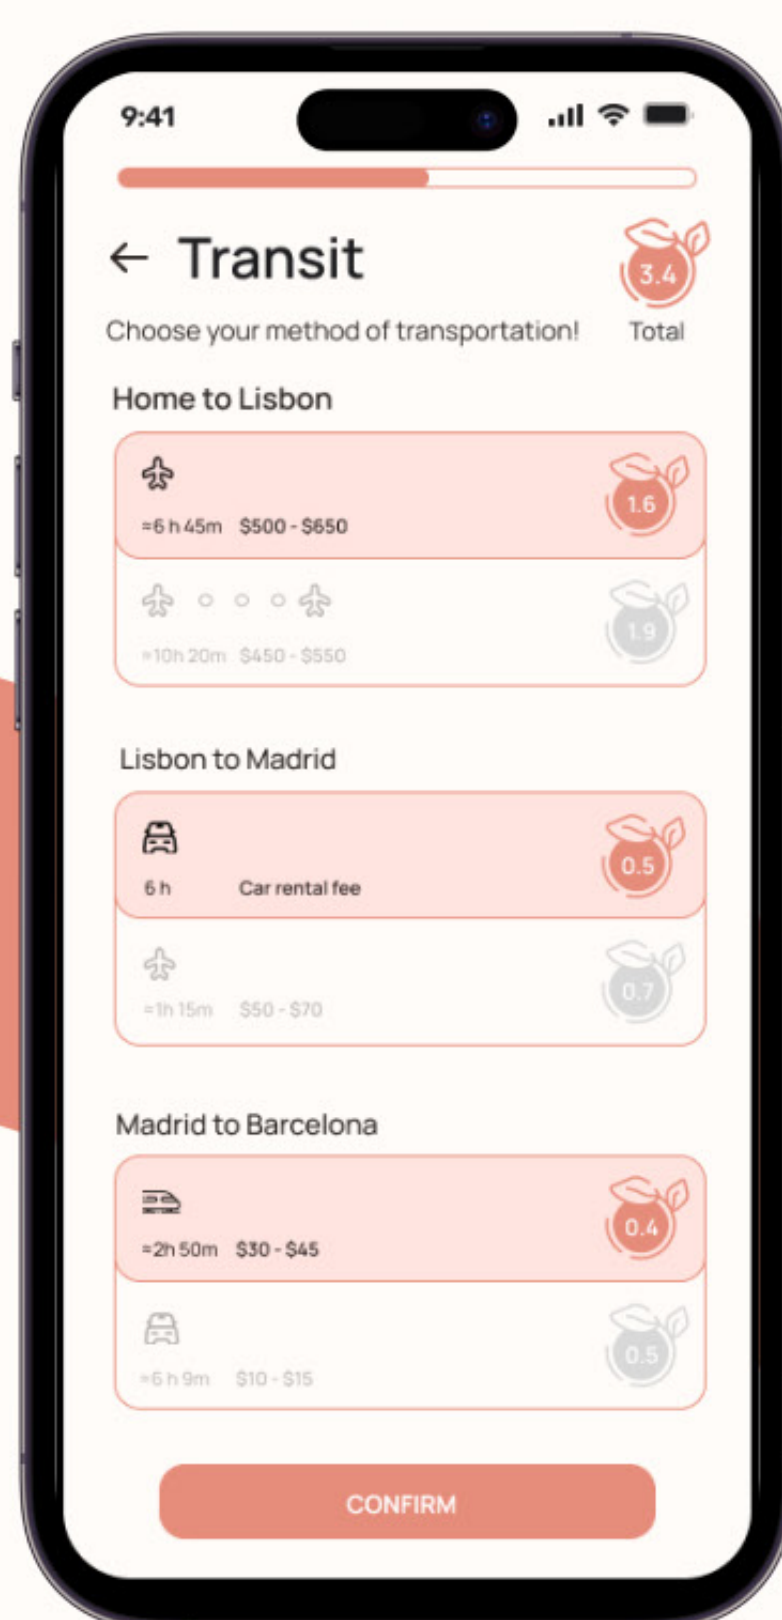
9:41

← Transit

3.4
Total

Choose your method of transportation!

Home to Lisbon

≈6 h 45m $500 - $650
1.6

≈10h 20m $450 - $550
1.9

Lisbon to Madrid

6 h Car rental fee
0.5

≈1h 15m $50 - $70
0.7

Madrid to Barcelona

≈2h 50m $30 - $45
0.4

≈6 h 9m $10 - $15
0.5

CONFIRM